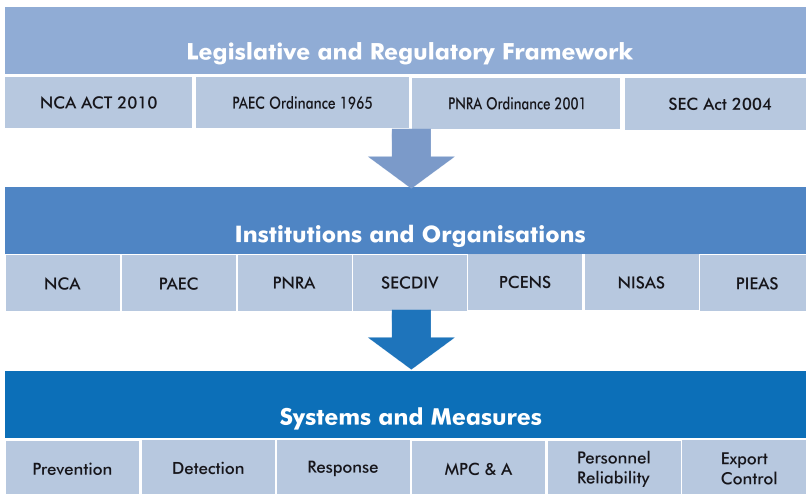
Legislative and Regulatory Framework

| NCA ACT 2010 | PAEC Ordinance 1965 | PNRA Ordinance 2001 | SEC Act 2004 |
|---|---|---|---|

Institutions and Organisations

| NCA | PAEC | PNRA | SECDIV | PCENS | NISAS | PIEAS |
|---|---|---|---|---|---|---|

Systems and Measures

| Prevention | Detection | Response | MPC & A | Personnel Reliability | Export Control |
|---|---|---|---|---|---|